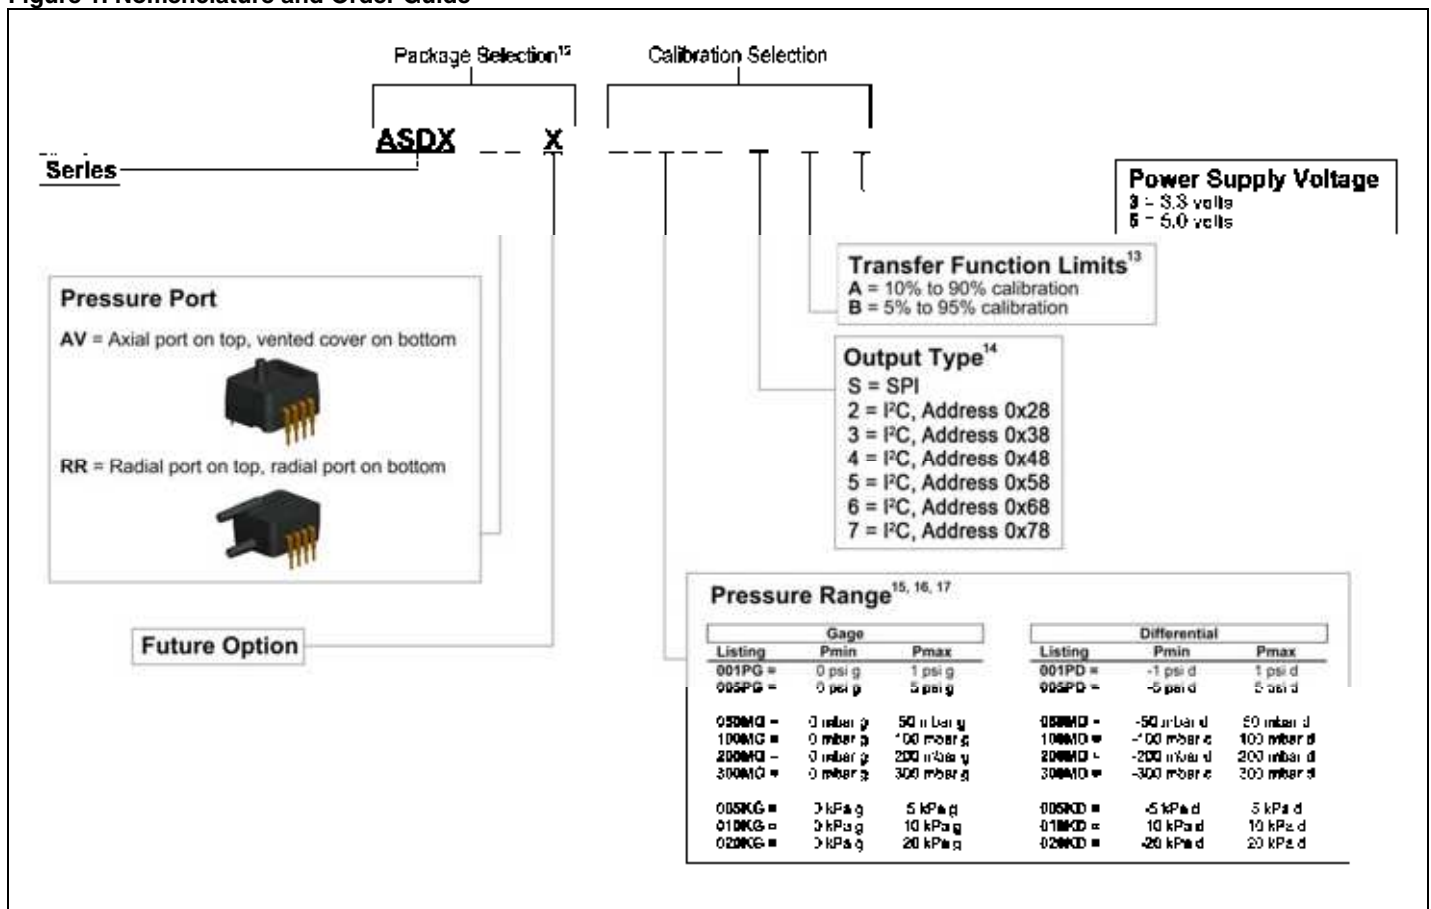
Figure 1. Nomenclature and Order Guide

Package Selection$^{15}$

Calibration Selection

ASDX _ _ X _ _ _ _ _ _ _

Series

Power Supply Voltage
3 = 3.3 volts
5 = 5.0 volts

Transfer Function Limits$^{13}$
A = 10% to 90% calibration
B = 5% to 95% calibration

Pressure Port
AV = Axial port on top, vented cover on bottom
RR = Radial port on top, radial port on bottom

Output Type$^{14}$
S = SPI
2 = I²C, Address 0x28
3 = I²C, Address 0x38
4 = I²C, Address 0x48
5 = I²C, Address 0x58
6 = I²C, Address 0x68
7 = I²C, Address 0x78

Pressure Range$^{15, 16, 17}$

| Gage Listing | Pmin | Pmax | Differential Listing | Pmin | Pmax |
|---|---|---|---|---|---|
| 001PG = | 0 psi g | 1 psi g | 001PD = | -1 psi d | 1 psi d |
| 005PG = | 0 psi g | 5 psi g | 005PD = | -5 psi d | 5 psi d |
| 050MG = | 0 mbar g | 50 mbar g | 050MD = | -50 mbar d | 50 mbar d |
| 100MG = | 0 mbar g | 100 mbar g | 100MD = | -100 mbar d | 100 mbar d |
| 200MG = | 0 mbar g | 200 mbar g | 200MD = | -200 mbar d | 200 mbar d |
| 300MG = | 0 mbar g | 300 mbar g | 300MD = | -300 mbar d | 300 mbar d |
| 005KG = | 0 kPa g | 5 kPa g | 005KD = | -5 kPa d | 5 kPa d |
| 010KG = | 0 kPa g | 10 kPa g | 010KD = | -10 kPa d | 10 kPa d |
| 020KG = | 0 kPa g | 20 kPa g | 020KD = | -20 kPa d | 20 kPa d |

Future Option